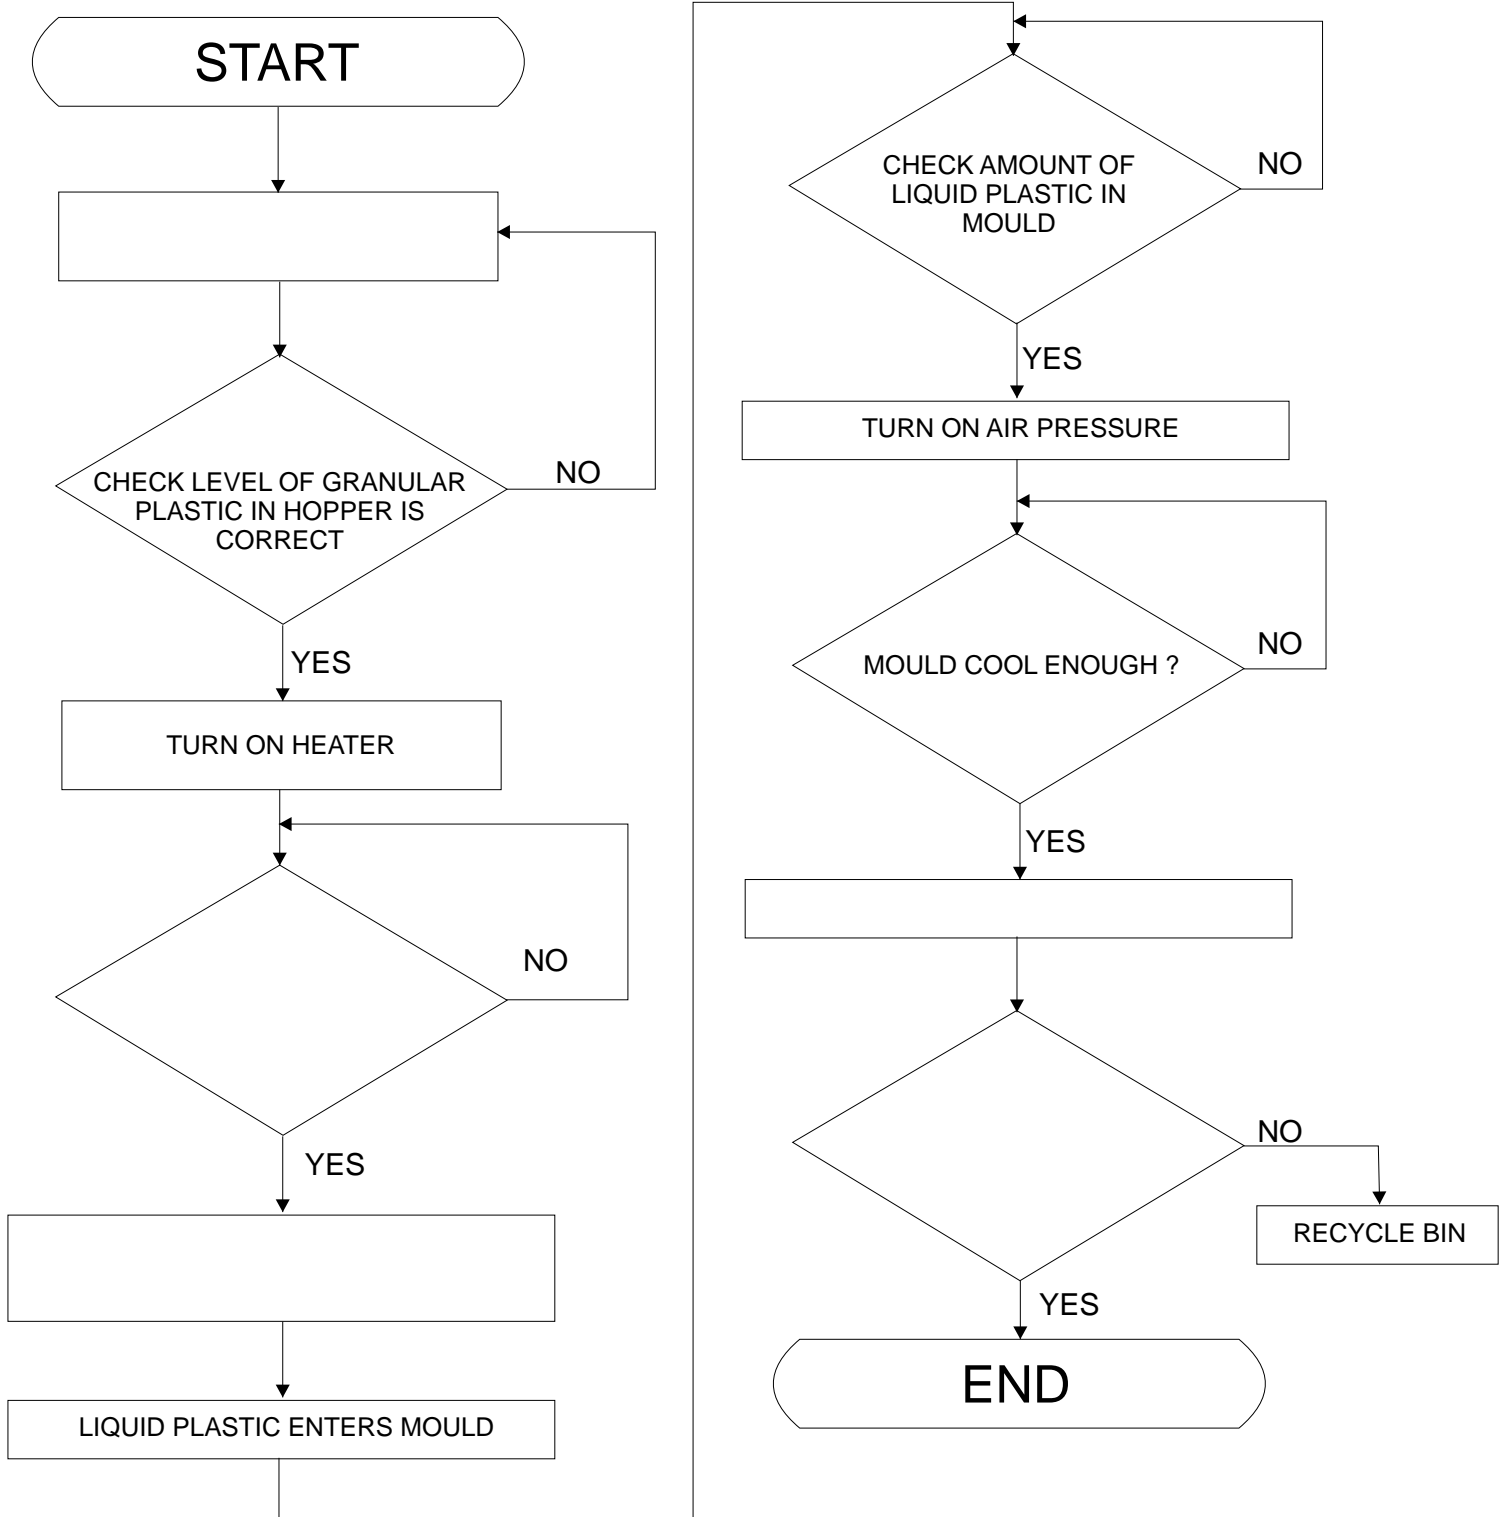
START

CHECK LEVEL OF GRANULAR PLASTIC IN HOPPER IS CORRECT

NO

YES

TURN ON HEATER

NO

YES

LIQUID PLASTIC ENTERS MOULD

CHECK AMOUNT OF LIQUID PLASTIC IN MOULD

NO

YES

TURN ON AIR PRESSURE

MOULD COOL ENOUGH ?

NO

YES

NO

RECYCLE BIN

YES

END